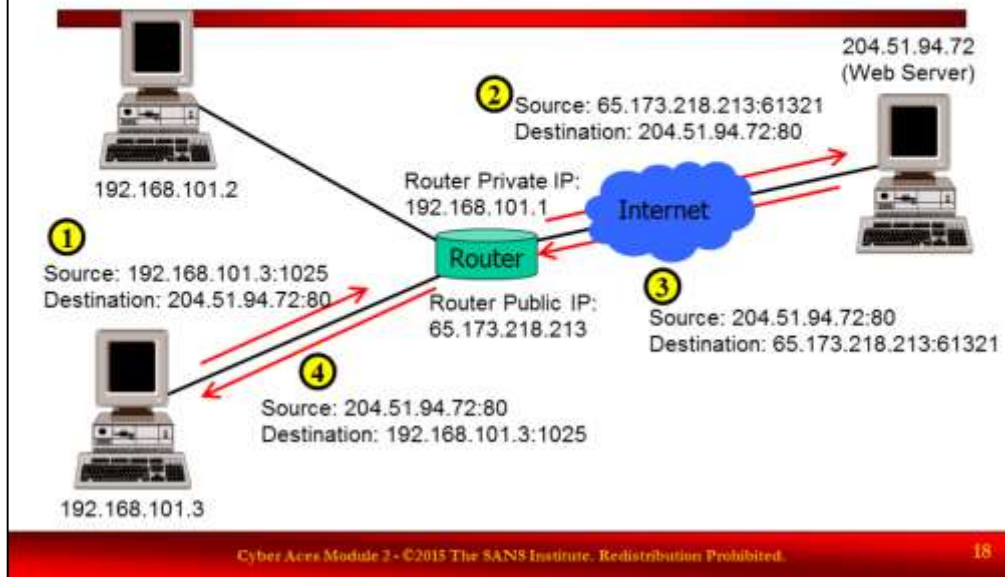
192.168.101.2

204.51.94.72
(Web Server)

2
Source: 65.173.218.213:61321
Destination: 204.51.94.72:80

Router Private IP:
192.168.101.1

Internet

1
Source: 192.168.101.3:1025
Destination: 204.51.94.72:80

Router

Router Public IP:
65.173.218.213

3
Source: 204.51.94.72:80
Destination: 65.173.218.213:61321

4
Source: 204.51.94.72:80
Destination: 192.168.101.3:1025

192.168.101.3

Cyber Aces Module 2 - ©2015 The SANS Institute. Redistribution Prohibited.

18